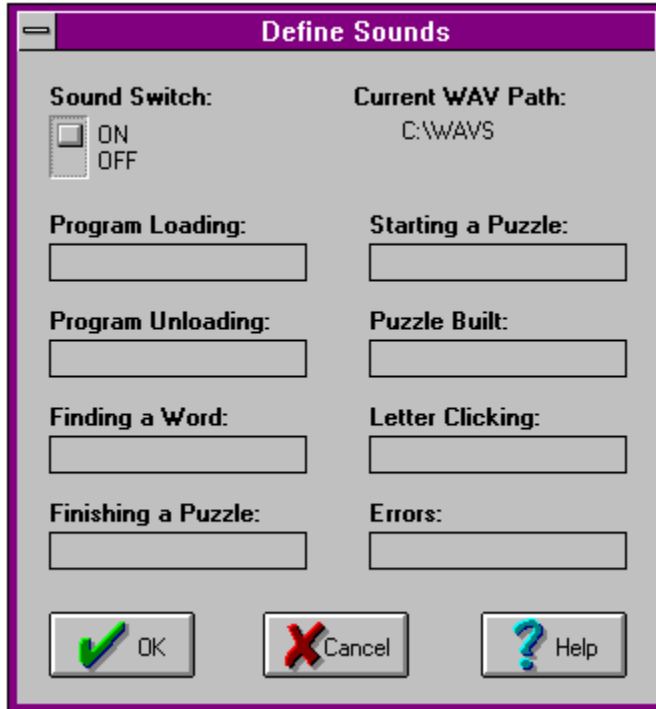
Define Sounds

Sound Switch:
ON
OFF

Current WAV Path:
C:\WAVS

Program Loading:

Starting a Puzzle:

Program Unloading:

Puzzle Built:

Finding a Word:

Letter Clicking:

Finishing a Puzzle:

Errors:

OK
Cancel
Help